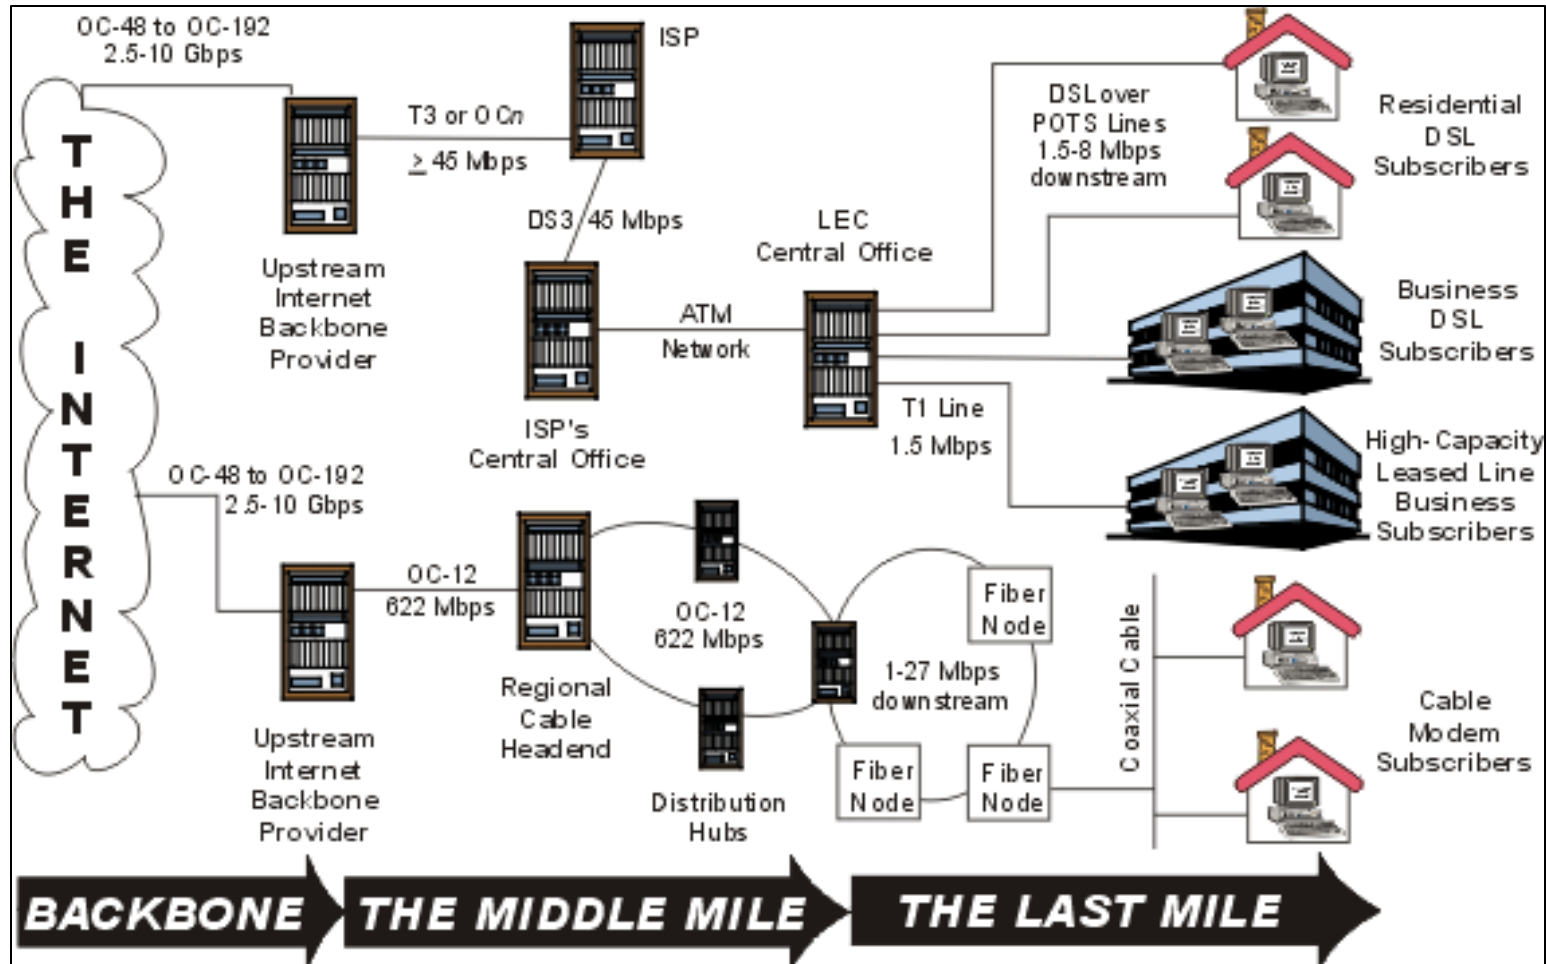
THE INTERNET

OC-48 to OC-192
2.5-10 Gbps

Upstream Internet Backbone Provider

T3 or OC$n$
$\geq$ 45 Mbps

ISP

DS3 / 45 Mbps

ISP's Central Office

ATM Network

LEC Central Office

DSLover POTS Lines 1.5-8 Mbps downstream

Residential DSL Subscribers

Business DSL Subscribers

T1 Line 1.5 Mbps

High-Capacity Leased Line Business Subscribers

OC-48 to OC-192
2.5-10 Gbps

Upstream Internet Backbone Provider

OC-12
622 Mbps

Regional Cable Headend

OC-12
622 Mbps

Distribution Hubs

Fiber Node

1-27 Mbps downstream

Fiber Node

Fiber Node

Coaxial Cable

Cable Modem Subscribers

BACKBONE
THE MIDDLE MILE
THE LAST MILE